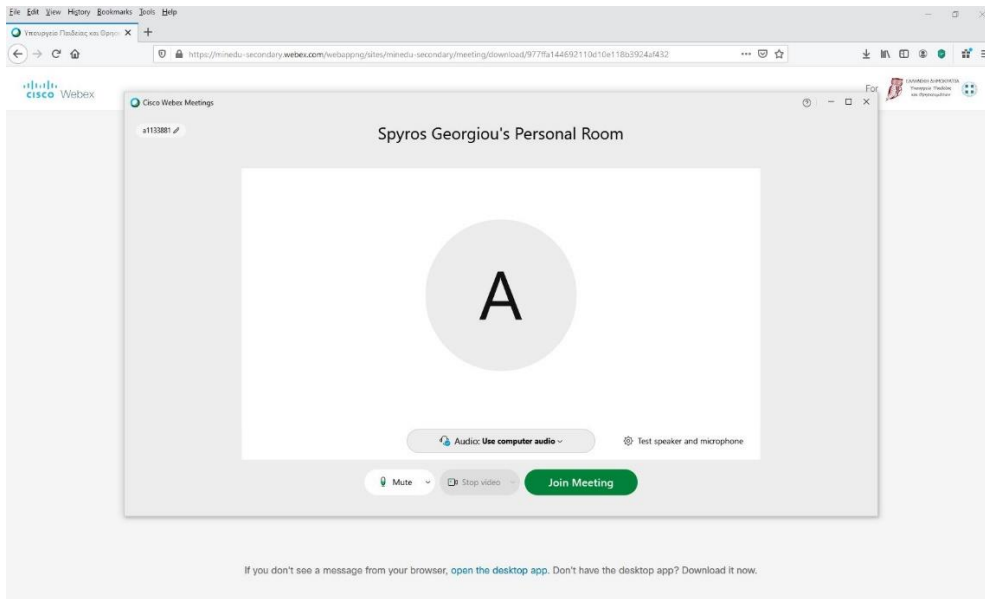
File Edit View History Bookmarks Tools Help

Υπουργείο Παιδείας και Θρησ

https://minedu-secondary.webex.com/webappng/sites/minedu-secondary/meeting/download/977ffa144692110d10e118b3924af432

cisco Webex

For

ΕΛΛΗΝΙΚΗ ΔΗΜΟΚΡΑΤΙΑ Υπουργείο Παιδείας και Θρησκευμάτων

Cisco Webex Meetings

a1133881

Spyros Georgiou's Personal Room

A

Audio: Use computer audio

Test speaker and microphone

Mute

Stop video

Join Meeting

If you don't see a message from your browser, open the desktop app. Don't have the desktop app? Download it now.